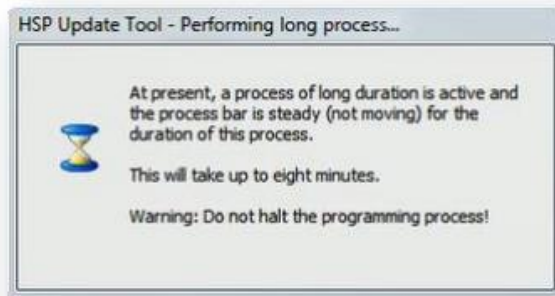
HSP Update Tool - Performing long process...

At present, a process of long duration is active and the process bar is steady (not moving) for the duration of this process.

This will take up to eight minutes.

Warning: Do not halt the programming process!